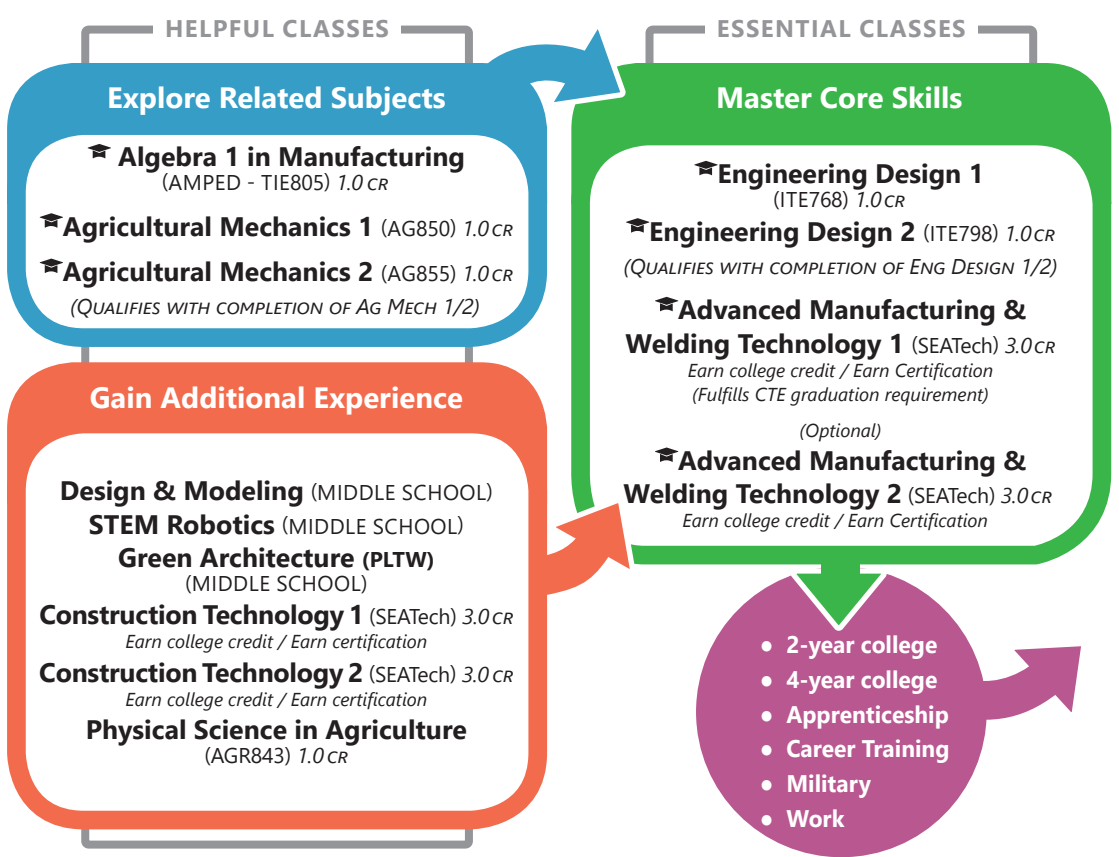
HELPFUL CLASSES

Explore Related Subjects

Algebra 1 in Manufacturing (AMPED - TIE805) 1.0 CR

Agricultural Mechanics 1 (AG850) 1.0 CR

Agricultural Mechanics 2 (AG855) 1.0 CR

(QUALIFIES WITH COMPLETION OF AG MECH 1/2)

Gain Additional Experience

Design & Modeling (MIDDLE SCHOOL)
STEM Robotics (MIDDLE SCHOOL)
Green Architecture (PLTW) (MIDDLE SCHOOL)

Construction Technology 1 (SEATech) 3.0 CR
Earn college credit / Earn certification

Construction Technology 2 (SEATech) 3.0 CR
Earn college credit / Earn certification

Physical Science in Agriculture (AGR843) 1.0 CR

ESSENTIAL CLASSES

Master Core Skills

Engineering Design 1 (ITE768) 1.0 CR

Engineering Design 2 (ITE798) 1.0 CR

(QUALIFIES WITH COMPLETION OF ENG DESIGN 1/2)

Advanced Manufacturing & Welding Technology 1 (SEATech) 3.0 CR
Earn college credit / Earn Certification
(Fulfills CTE graduation requirement)

(Optional)

Advanced Manufacturing & Welding Technology 2 (SEATech) 3.0 CR
Earn college credit / Earn Certification

• 2-year college
• 4-year college
• Apprenticeship
• Career Training
• Military
• Work